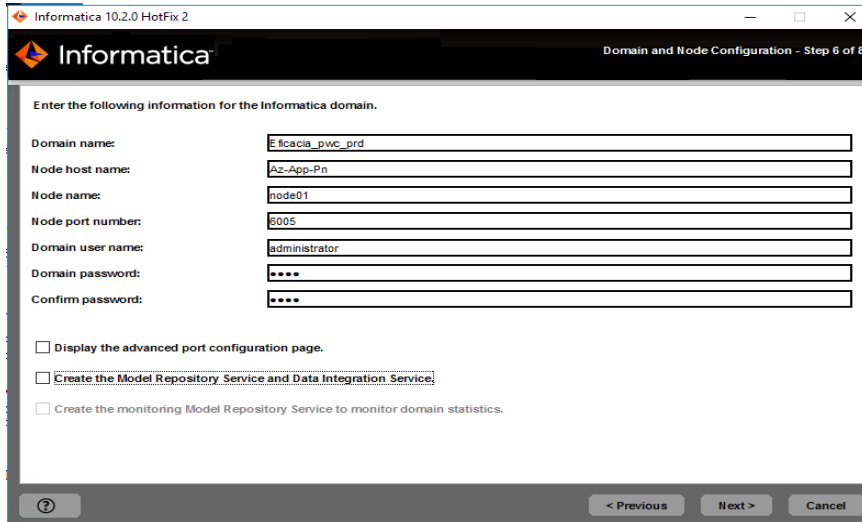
Informatica 10.2.0 HotFix 2

Informatica

Domain and Node Configuration - Step 6 of 8

Enter the following information for the Informatica domain.

Domain name: Eficacia_pwc_prd

Node host name: Az-App-Pn

Node name: node01

Node port number: 6005

Domain user name: administrator

Domain password: ••••

Confirm password: ••••

Display the advanced port configuration page.

Create the Model Repository Service and Data Integration Service.

Create the monitoring Model Repository Service to monitor domain statistics.

?

< Previous

Next >

Cancel